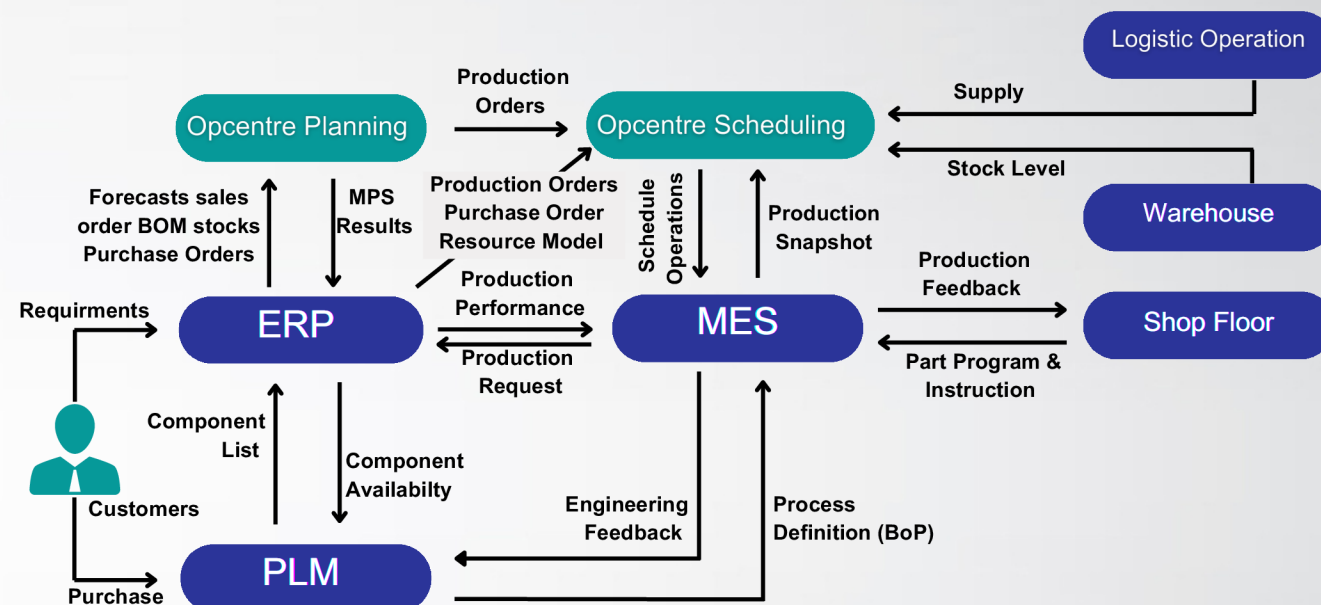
Logistic Operation

Production Orders

Opcentre Planning

Opcentre Scheduling

Supply

Stock Level

Forecasts sales order BOM stocks Purchase Orders

MPS Results

Production Orders Purchase Order Resource Model

Schedule Operations

Production Snapshot

Warehouse

Requirments

ERP

Production Performance

Production Request

MES

Production Feedback

Part Program & Instruction

Shop Floor

Component List

Component Availabilty

Engineering Feedback

Process Definition (BoP)

Customers

PLM

Purchase